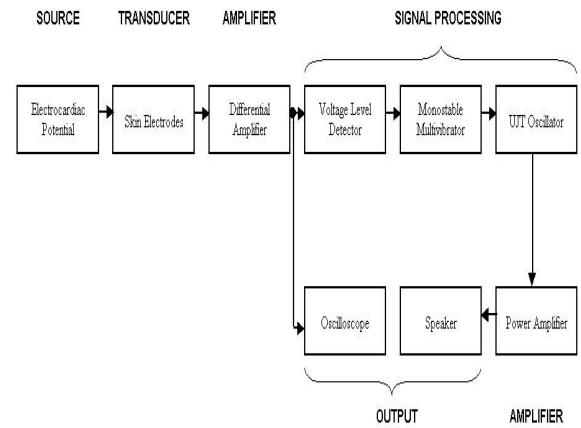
SOURCE TRANSDUCER AMPLIFIER SIGNAL PROCESSING

Electrocardiac Potential

Skin Electrodes

Differential Amplifier

Voltage Level Detector

Monostable Multivibrator

UJT Oscillator

Power Amplifier

Speaker

Oscilloscope

OUTPUT AMPLIFIER